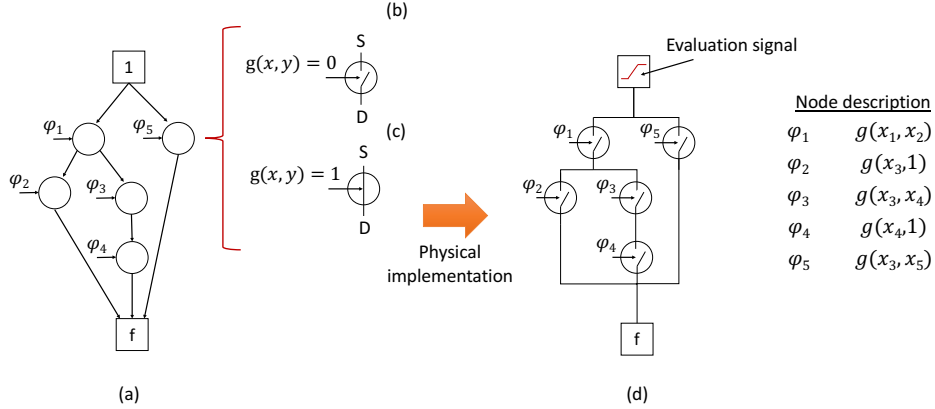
1

$\varphi_1$

$\varphi_5$

$\varphi_2$

$\varphi_3$

$\varphi_4$

f

(a)

(b)

$g(x, y) = 0$

S

D

(c)

$g(x, y) = 1$

S

D

Physical implementation

Evaluation signal

$\varphi_1$

$\varphi_5$

$\varphi_2$

$\varphi_3$

$\varphi_4$

f

(d)

Node description

| | |
|---|---|
| $\varphi_1$ | $g(x_1, x_2)$ |
| $\varphi_2$ | $g(x_3, 1)$ |
| $\varphi_3$ | $g(x_3, x_4)$ |
| $\varphi_4$ | $g(x_4, 1)$ |
| $\varphi_5$ | $g(x_3, x_5)$ |